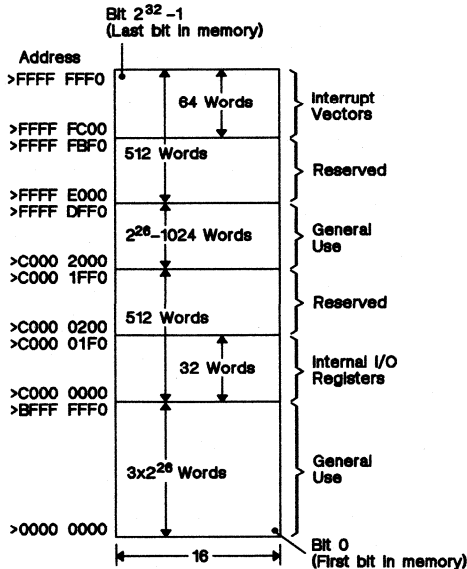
Bit $2^{32}-1$
(Last bit in memory)

Address

>FFFF FFF0

64 Words

Interrupt Vectors

>FFFF FC00
>FFFF FBF0

512 Words

Reserved

>FFFF E000
>FFFF DFF0

$2^{26}$–1024 Words

General Use

>C000 2000
>C000 1FF0

Reserved

>C000 0200

512 Words

>C000 01F0

32 Words

Internal I/O Registers

>C000 0000
>BFFF FFF0

$3x2^{26}$ Words

General Use

>0000 0000

16

Bit 0
(First bit in memory)